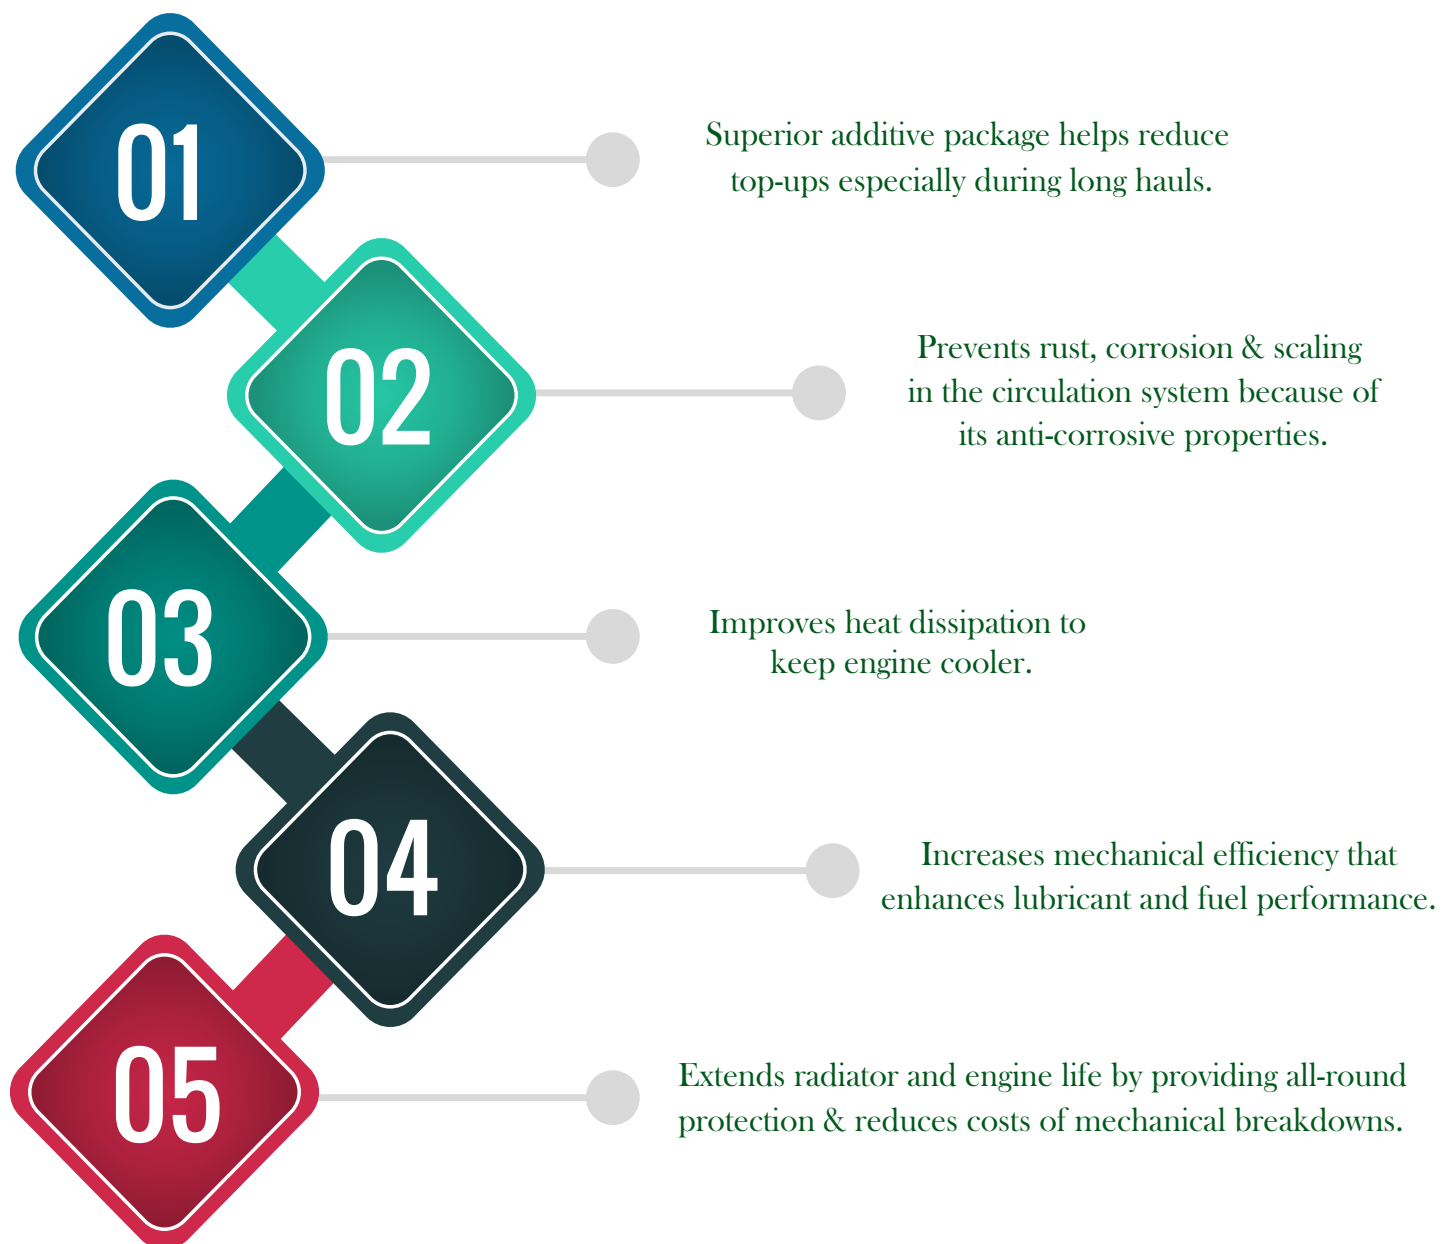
01

Superior additive package helps reduce top-ups especially during long hauls.

02

Prevents rust, corrosion & scaling in the circulation system because of its anti-corrosive properties.

03

Improves heat dissipation to keep engine cooler.

04

Increases mechanical efficiency that enhances lubricant and fuel performance.

05

Extends radiator and engine life by providing all-round protection & reduces costs of mechanical breakdowns.